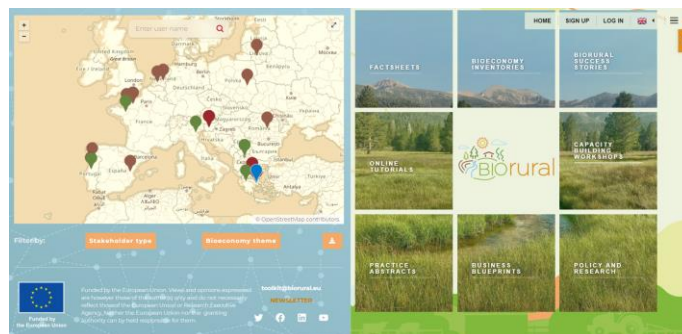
+
−
Enter user name
© OpenStreetMap contributors
Filter by:
Stakeholder type
Bioeconomy theme
Funded by the European Union
Funded by the European Union. Views and opinions expressed are however those of the author(s) only and do not necessarily reflect those of the European Union or Research Executive Agency. Neither the European Union nor the granting authority can be held responsible for them.
toolkit@biorural.eu
NEWSLETTER
HOME
SIGN UP
LOG IN
FACTSHEETS
BIOECONOMY INVENTORIES
BIORURAL SUCCESS STORIES
ONLINE TUTORIALS
BIOrural
CAPACITY BUILDING WORKSHOPS
PRACTICE ABSTRACTS
BUSINESS BLUEPRINTS
POLICY AND RESEARCH